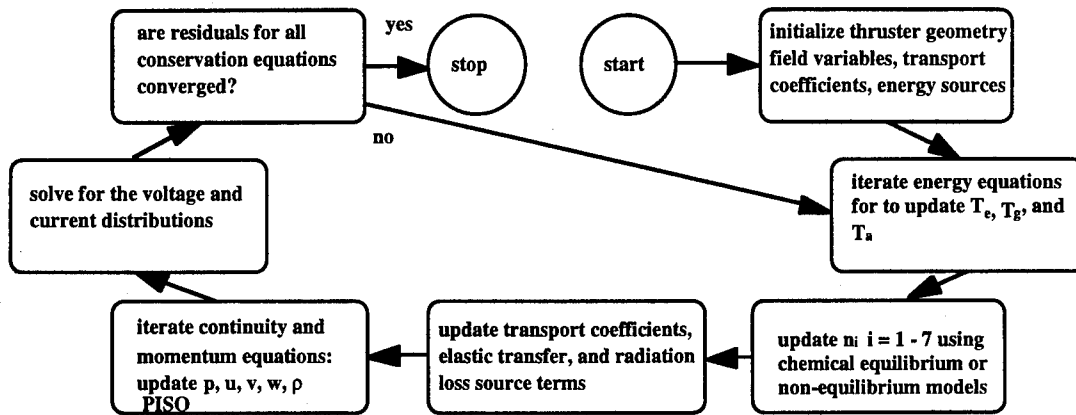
start

initialize thruster geometry field variables, transport coefficients, energy sources

iterate energy equations for to update $T_e$, $T_g$, and $T_a$

update $n_i$ $i = 1 - 7$ using chemical equilibrium or non-equilibrium models

update transport coefficients, elastic transfer, and radiation loss source terms

iterate continuity and momentum equations: update p, u, v, w, ρ PISO

solve for the voltage and current distributions

are residuals for all conservation equations converged?

yes

stop

no